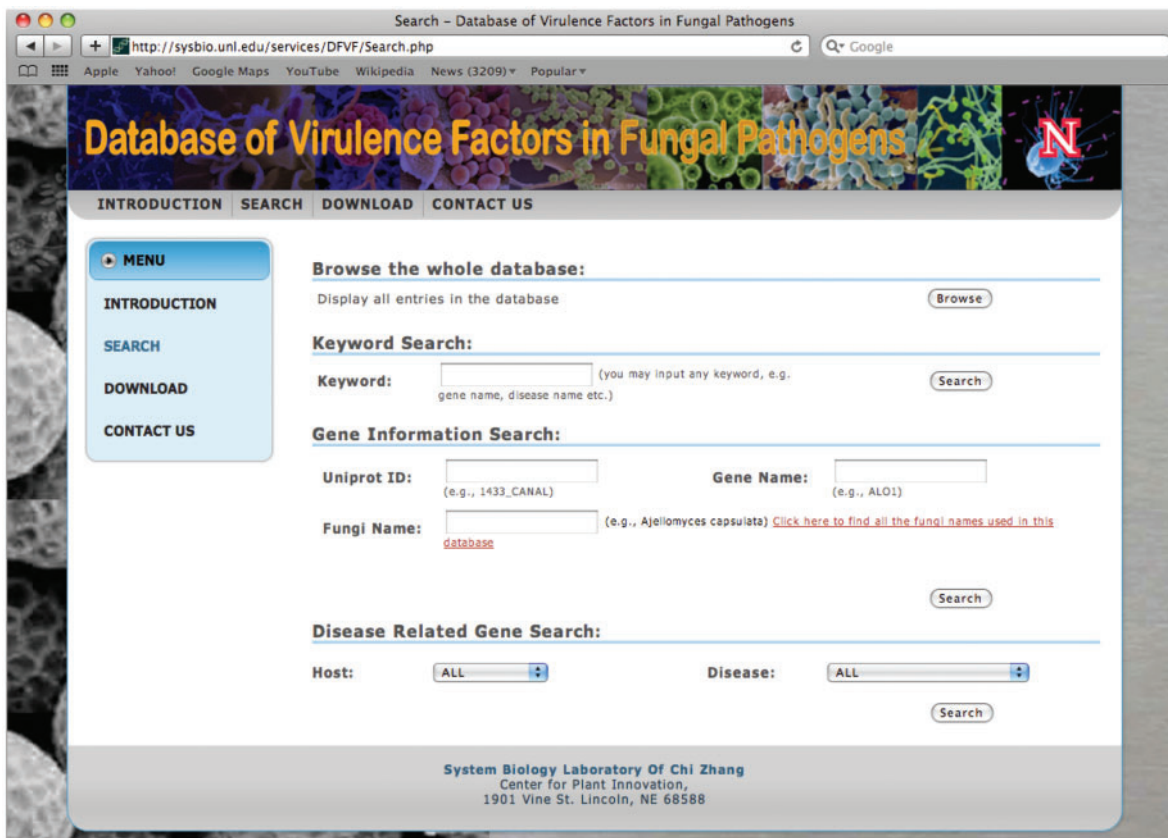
Search – Database of Virulence Factors in Fungal Pathogens

http://sysbio.unl.edu/services/DFVF/Search.php

Q▾ Google

Apple Yahoo! Google Maps YouTube Wikipedia News (3209)▾ Popular▾

Database of Virulence Factors in Fungal Pathogens

N

INTRODUCTION SEARCH DOWNLOAD CONTACT US

MENU

INTRODUCTION

SEARCH

DOWNLOAD

CONTACT US

Browse the whole database:

Display all entries in the database

Browse

Keyword Search:

Keyword: (you may input any keyword, e.g. gene name, disease name etc.)

Search

Gene Information Search:

Uniprot ID: (e.g., 1433_CANAL)

Gene Name: (e.g., ALO1)

Fungi Name: (e.g., Ajellomyces capsulata) Click here to find all the fungi names used in this database

Search

Disease Related Gene Search:

Host: ALL

Disease: ALL

Search

System Biology Laboratory Of Chi Zhang
Center for Plant Innovation,
1901 Vine St. Lincoln, NE 68588